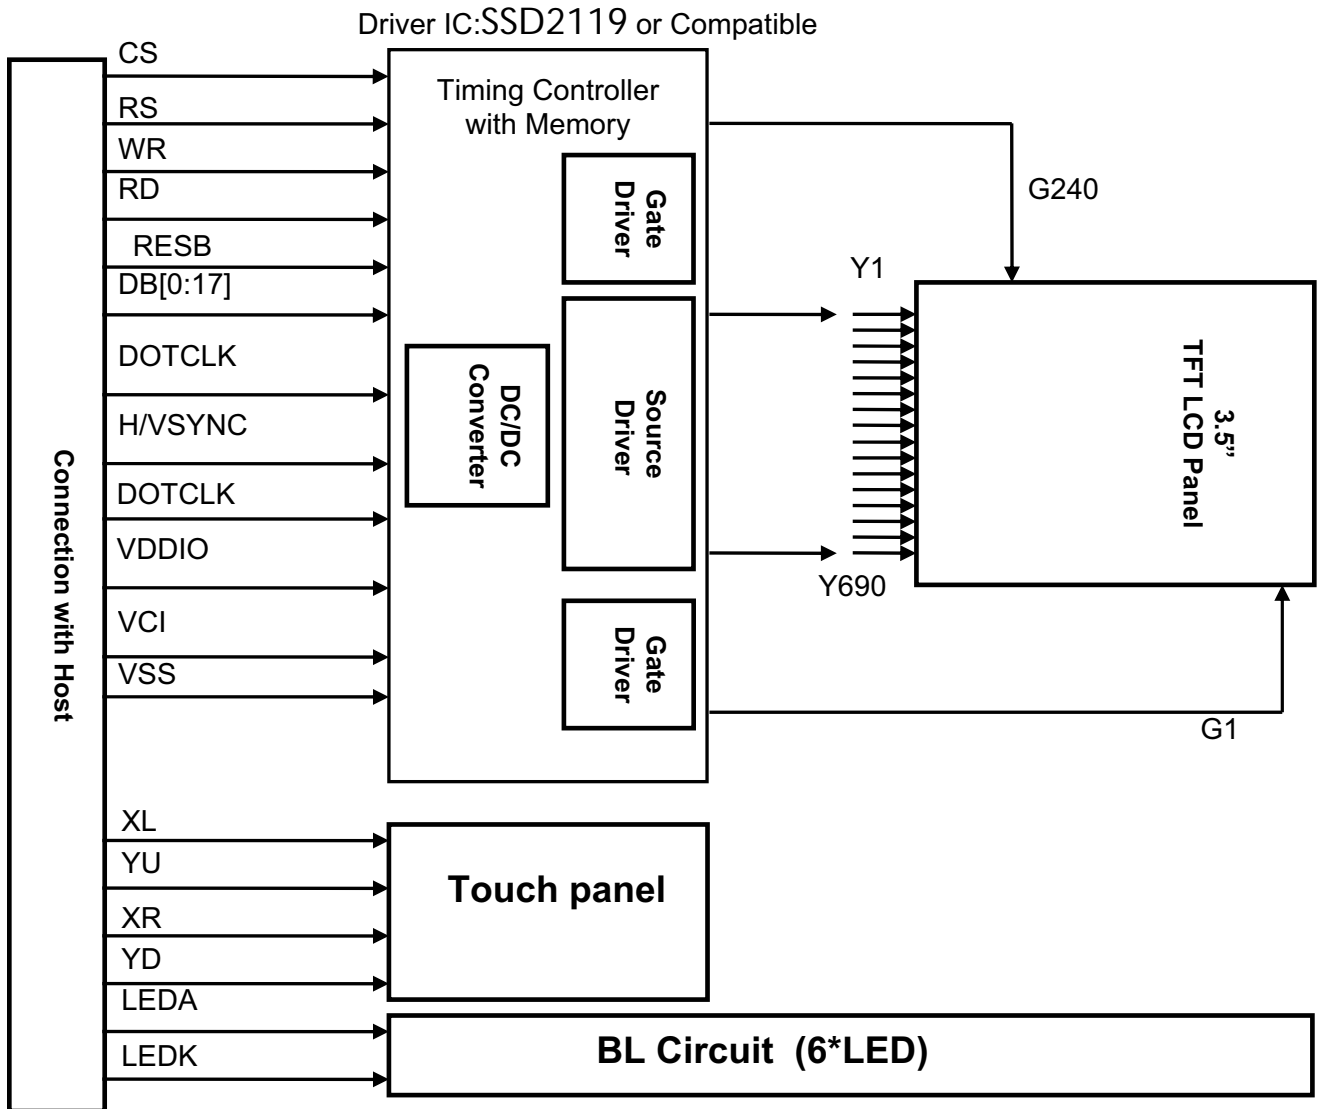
Driver IC:SSD2119 or Compatible

Connection with Host

CS
RS
WR
RD
RESB
DB[0:17]
DOTCLK
H/VSYNC
DOTCLK
VDDIO
VCI
VSS

Timing Controller with Memory

Gate Driver

DC/DC Converter

Source Driver

Gate Driver

G240

Y1

Y690

3.5" TFT LCD Panel

G1

XL
YU
XR
YD

Touch panel

LEDA
LEDK

BL Circuit (6*LED)